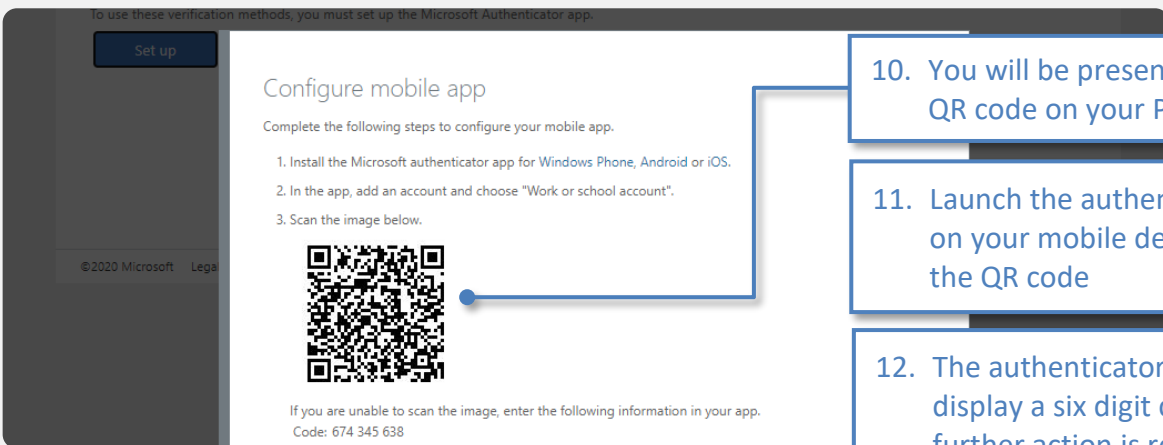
To use these verification methods, you must set up the Microsoft Authenticator app.

Set up

©2020 Microsoft Lega

Configure mobile app

Complete the following steps to configure your mobile app.

1. Install the Microsoft authenticator app for Windows Phone, Android or iOS.

2. In the app, add an account and choose "Work or school account".

3. Scan the image below.

If you are unable to scan the image, enter the following information in your app.
Code: 674 345 638

10. You will be presen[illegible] QR code on your P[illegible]

11. Launch the auther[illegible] on your mobile de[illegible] the QR code

12. The authenticator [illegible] display a six digit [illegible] further action is r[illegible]